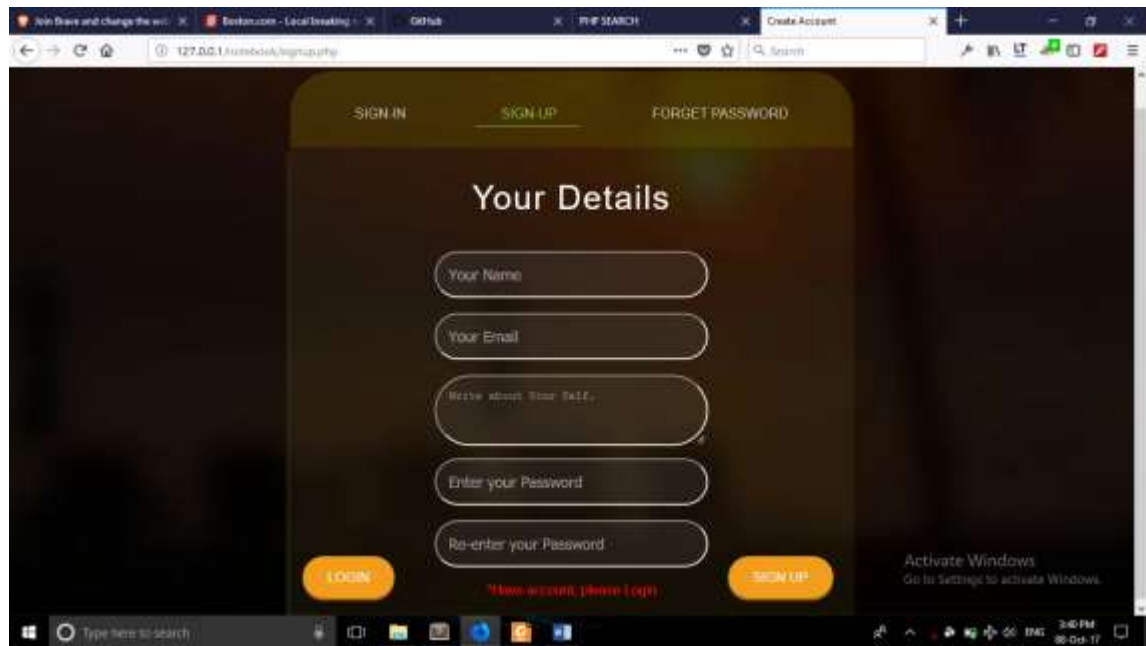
Join Brave and change the wo ×
Boston.com - Local breaking ×
GitHub ×
PHP SEARCH ×
Create Account ×

127.0.0.1/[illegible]/signup.php
Search

SIGN-IN
SIGN-UP
FORGET PASSWORD

Your Details

Your Name

Your Email

Write about Your Self.

Enter your Password

Re-enter your Password

LOGIN

*Have account, please Login

SIGN UP

Activate Windows
Go to Settings to activate Windows.

Type here to search

ENG
3:40 PM
08-Oct-17